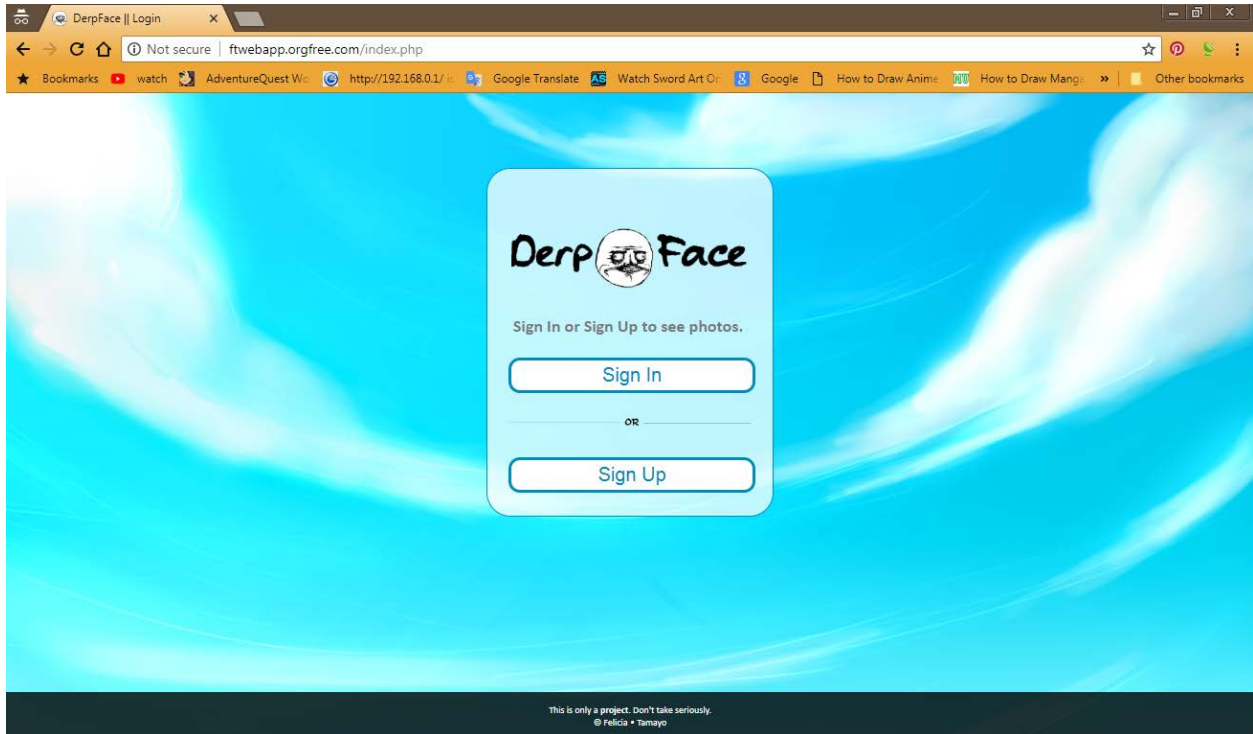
DerpFace || Login

Not secure | ftwebapp.orgfree.com/index.php

Bookmarks watch AdventureQuest Wo http://192.168.0.1/ Google Translate Watch Sword Art Or Google How to Draw Anime How to Draw Manga » Other bookmarks

Derp Face

Sign In or Sign Up to see photos.

Sign In

OR

Sign Up

This is only a project. Don't take seriously.
© Felicia • Tamayo